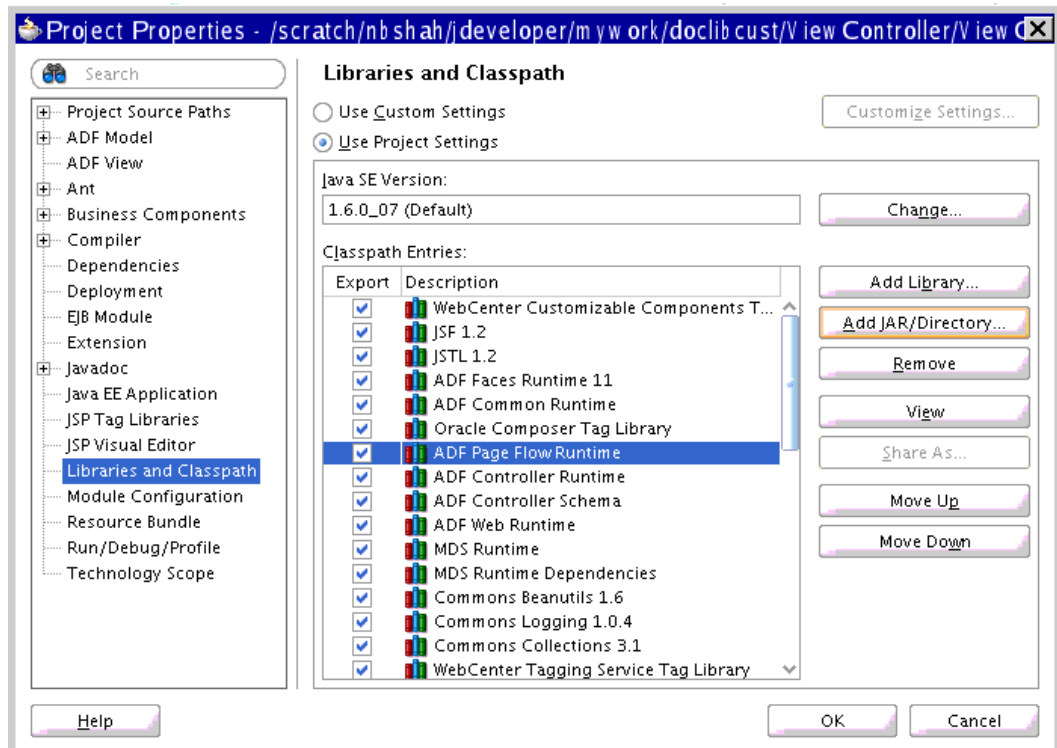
Project Properties - /scratch/nbshah/jdeveloper/mywork/doclibcust/ViewController/View C

Search

Project Source Paths
ADF Model
ADF View
Ant
Business Components
Compiler
Dependencies
Deployment
EJB Module
Extension
Javadoc
Java EE Application
JSP Tag Libraries
JSP Visual Editor
Libraries and Classpath
Module Configuration
Resource Bundle
Run/Debug/Profile
Technology Scope

Libraries and Classpath

Use Custom Settings
Use Project Settings

Customize Settings...

Java SE Version:

1.6.0_07 (Default)

Change...

Classpath Entries:

| Export | Description |
|---|---|
| ✓ | WebCenter Customizable Components T... |
| ✓ | JSF 1.2 |
| ✓ | JSTL 1.2 |
| ✓ | ADF Faces Runtime 11 |
| ✓ | ADF Common Runtime |
| ✓ | Oracle Composer Tag Library |
| ✓ | ADF Page Flow Runtime |
| ✓ | ADF Controller Runtime |
| ✓ | ADF Controller Schema |
| ✓ | ADF Web Runtime |
| ✓ | MDS Runtime |
| ✓ | MDS Runtime Dependencies |
| ✓ | Commons Beanutils 1.6 |
| ✓ | Commons Logging 1.0.4 |
| ✓ | Commons Collections 3.1 |
| ✓ | WebCenter Tagging Service Tag Library |

Add Library...
Add JAR/Directory...
Remove
View
Share As...
Move Up
Move Down

Help

OK
Cancel